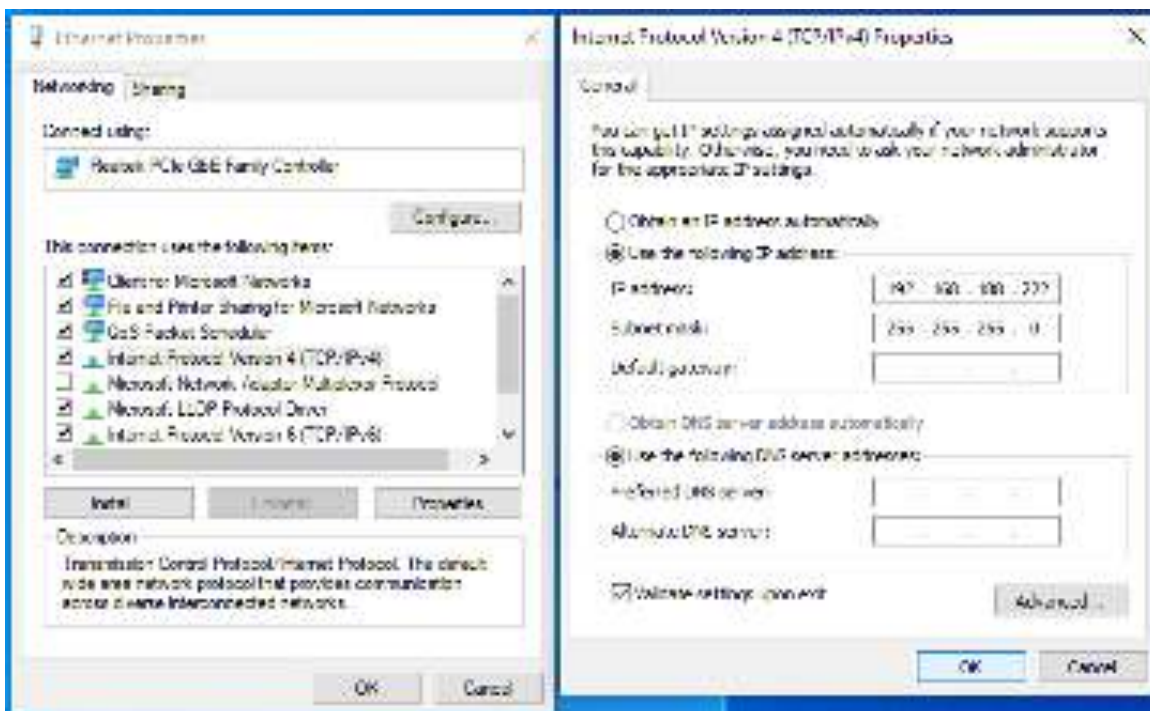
Ethernet Properties

Networking Sharing

Connect using:

Realtek PCIe GbE Family Controller

Configure...

This connection uses the following items:

Client for Microsoft Networks
File and Printer Sharing for Microsoft Networks
QoS Packet Scheduler
Internet Protocol Version 4 (TCP/IPv4)
Microsoft Network Adapter Multiplexor Protocol
Microsoft LLDP Protocol Driver
Internet Protocol Version 6 (TCP/IPv6)

Install Uninstall Properties

Description

Transmission Control Protocol/Internet Protocol. The default wide area network protocol that provides communication across diverse interconnected networks.

OK Cancel

Internet Protocol Version 4 (TCP/IPv4) Properties

General

You can get IP settings assigned automatically if your network supports this capability. Otherwise, you need to ask your network administrator for the appropriate IP settings.

Obtain an IP address automatically

Use the following IP address:

IP address: 192 . 168 . 100 . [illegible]

Subnet mask: 255 . 255 . 255 . 0

Default gateway:

Obtain DNS server address automatically

Use the following DNS server addresses:

Preferred DNS server:

Alternate DNS server:

Validate settings upon exit

Advanced...

OK Cancel